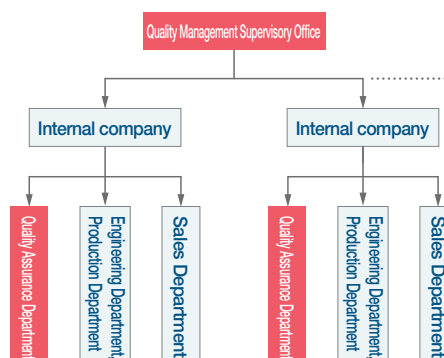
Quality Management Supervisory Office

Internal company

Quality Assurance Department

Engineering Department, Production Department

Sales Department

Internal company

Quality Assurance Department

Engineering Department, Production Department

Sales Department